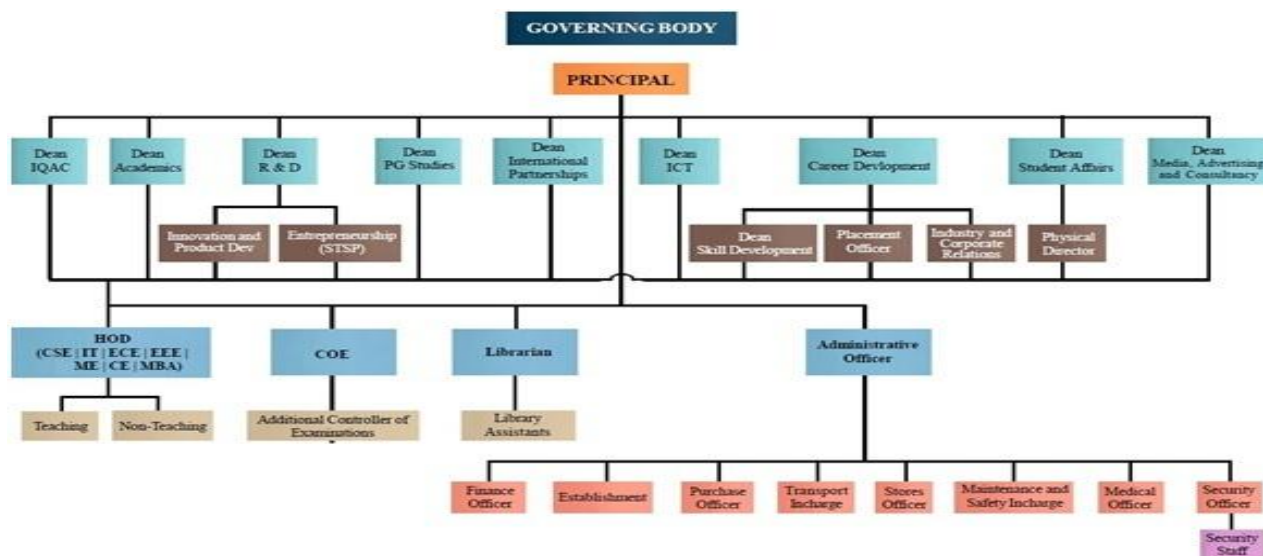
GOVERNING BODY

PRINCIPAL

Dean IQAC

Dean Academics

Dean R & D

Dean PG Studies

Dean International Partnerships

Dean ICT

Dean Career Devlopment

Dean Student Affairs

Dean Media, Advertising and Consultancy

Innovation and Product Dev

Entrepreneurship (STSP)

Dean Skill Development

Placement Officer

Industry and Corporate Relations

Physical Director

HOD (CSE | IT | ECE | EEE | ME | CE | MBA)

COE

Librarian

Administrative Officer

Teaching

Non-Teaching

Additional Controller of Examinations

Library Assistants

Finance Officer

Establishment

Purchase Officer

Transport Incharge

Stores Officer

Maintenance and Safety Incharge

Medical Officer

Security Officer

Security Staff